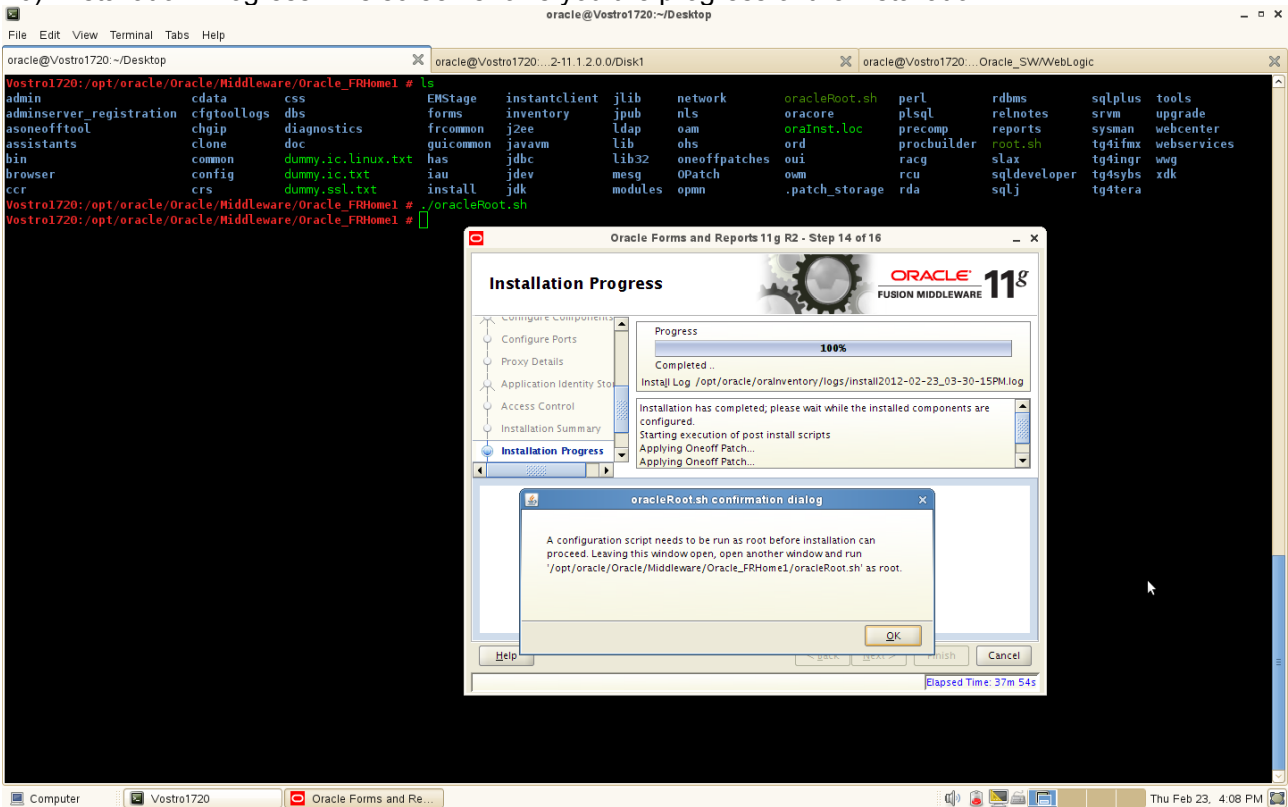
oracle@Vostro1720:~/Desktop

File Edit View Terminal Tabs Help

oracle@Vostro1720:~/Desktop | oracle@Vostro1720:...2-11.1.2.0.0/Disk1 | oracle@Vostro1720:...Oracle_SW/WebLogic

Vostro1720:/opt/oracle/Oracle/Middleware/Oracle_FRHome1 # ls

| admin | cdata | css | EMStage | instantclient | jlib | network | oracleRoot.sh | perl | rdbms | sqlplus | tools |
|---|---|---|---|---|---|---|---|---|---|---|---|
| adminserver_registration | cfgtoollogs | dbs | forms | inventory | jpub | nls | oracore | plsql | relnotes | srvm | upgrade |
| asoneofftool | chgip | diagnostics | frcommon | j2ee | ldap | oam | oraInst.loc | precomp | reports | sysman | webcenter |
| assistants | clone | doc | guicommon | javavm | lib | ohs | ord | procbuilder | root.sh | tg4ifmx | webservices |
| bin | common | dummy.ic.linux.txt | has | jdbc | lib32 | oneoffpatches | oui | racg | slax | tg4ingr | wwg |
| browser | config | dummy.ic.txt | iau | jdev | mesg | OPatch | owm | rcu | sqldeveloper | tg4sybs | xdk |
| ccr | crs | dummy.ssl.txt | install | jdk | modules | opmn | .patch_storage | rda | sqlj | tg4tera | |

Vostro1720:/opt/oracle/Oracle/Middleware/Oracle_FRHome1 # ./oracleRoot.sh
Vostro1720:/opt/oracle/Oracle/Middleware/Oracle_FRHome1 #

Oracle Forms and Reports 11g R2 - Step 14 of 16

Installation Progress

ORACLE FUSION MIDDLEWARE 11g

Configure Components
Configure Ports
Proxy Details
Application Identity Stor
Access Control
Installation Summary
Installation Progress

Progress
100%
Completed ..
Install Log /opt/oracle/oraInventory/logs/install2012-02-23_03-30-15PM.log

Installation has completed; please wait while the installed components are configured.
Starting execution of post install scripts
Applying Oneoff Patch...
Applying Oneoff Patch...

oracleRoot.sh confirmation dialog

A configuration script needs to be run as root before installation can proceed. Leaving this window open, open another window and run '/opt/oracle/Oracle/Middleware/Oracle_FRHome1/oracleRoot.sh' as root.

OK

Help | < Back | Next > | Finish | Cancel

Elapsed Time: 37m 54s

Computer | Vostro1720 | Oracle Forms and Re... | Thu Feb 23, 4:08 PM